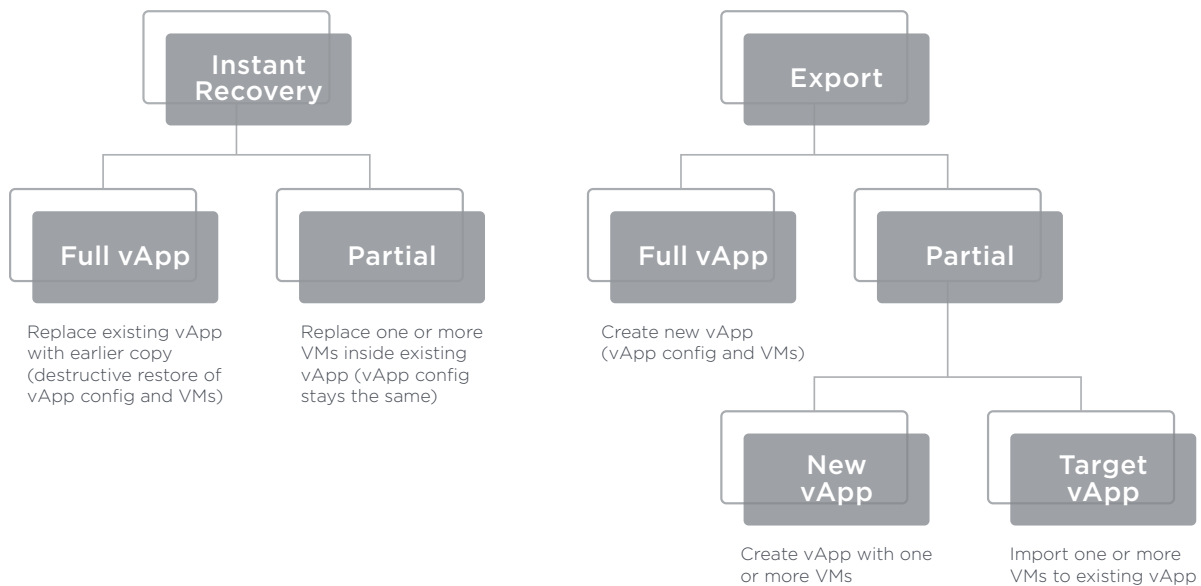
Instant Recovery

Full vApp

Replace existing vApp with earlier copy (destructive restore of vApp config and VMs)

Partial

Replace one or more VMs inside existing vApp (vApp config stays the same)

Export

Full vApp

Create new vApp (vApp config and VMs)

Partial

New vApp

Create vApp with one or more VMs

Target vApp

Import one or more VMs to existing vApp